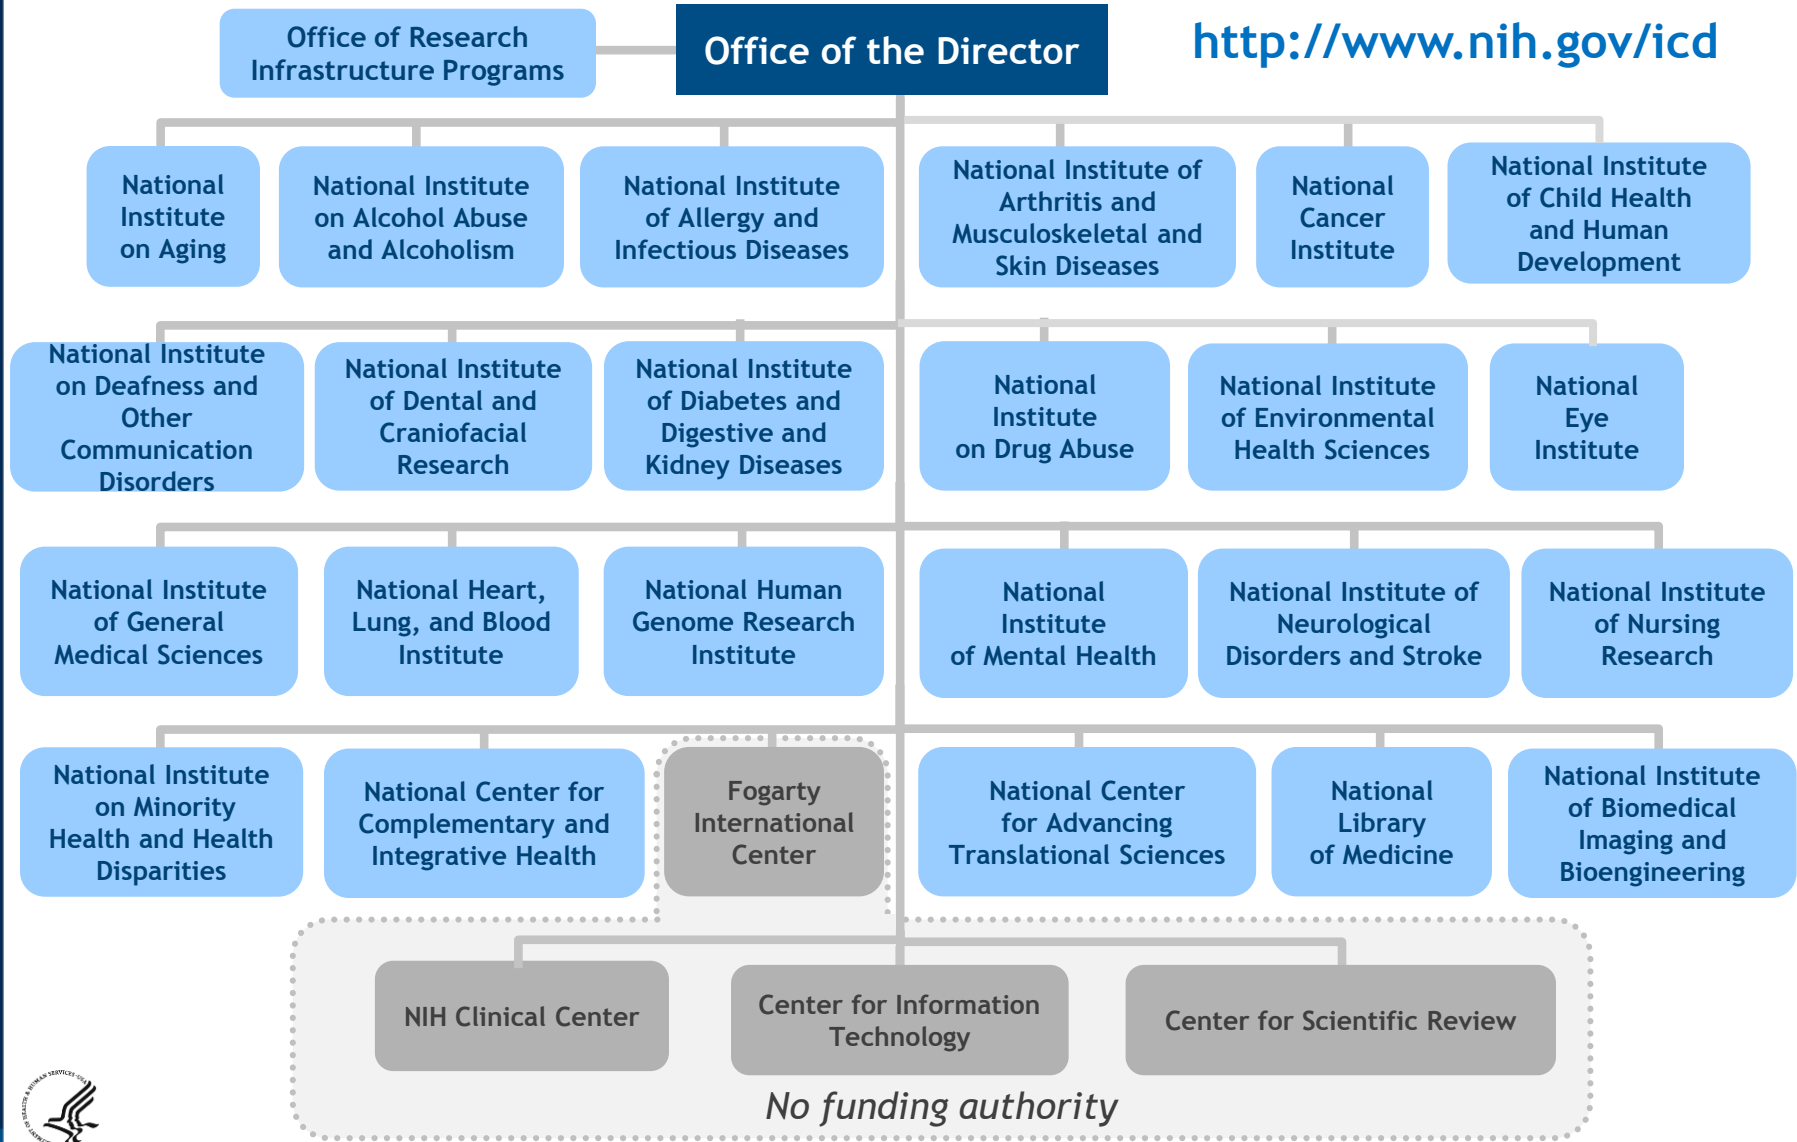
Office of Research Infrastructure Programs

Office of the Director

http://www.nih.gov/icd

National Institute on Aging

National Institute on Alcohol Abuse and Alcoholism

National Institute of Allergy and Infectious Diseases

National Institute of Arthritis and Musculoskeletal and Skin Diseases

National Cancer Institute

National Institute of Child Health and Human Development

National Institute on Deafness and Other Communication Disorders

National Institute of Dental and Craniofacial Research

National Institute of Diabetes and Digestive and Kidney Diseases

National Institute on Drug Abuse

National Institute of Environmental Health Sciences

National Eye Institute

National Institute of General Medical Sciences

National Heart, Lung, and Blood Institute

National Human Genome Research Institute

National Institute of Mental Health

National Institute of Neurological Disorders and Stroke

National Institute of Nursing Research

National Institute on Minority Health and Health Disparities

National Center for Complementary and Integrative Health

Fogarty International Center

National Center for Advancing Translational Sciences

National Library of Medicine

National Institute of Biomedical Imaging and Bioengineering

NIH Clinical Center

Center for Information Technology

Center for Scientific Review

No funding authority